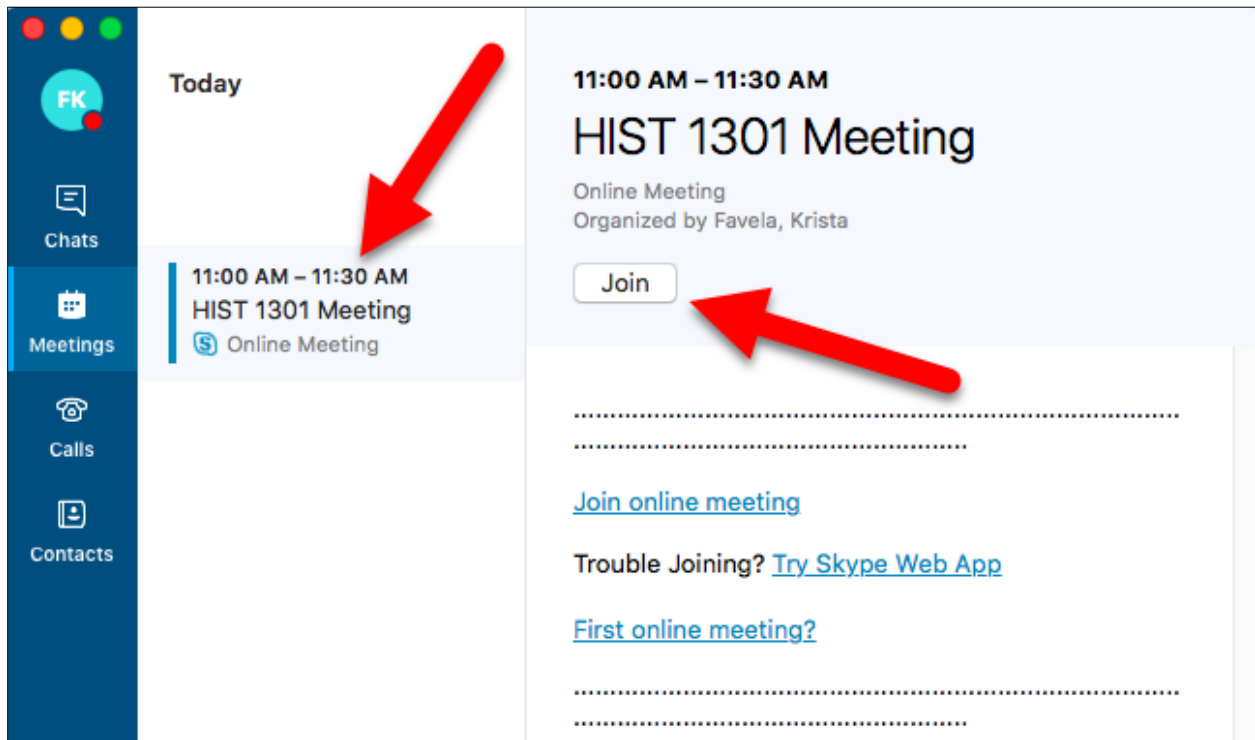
FK

Chats

Meetings

Calls

Contacts

Today

11:00 AM – 11:30 AM
HIST 1301 Meeting
Online Meeting

11:00 AM – 11:30 AM
HIST 1301 Meeting
Online Meeting
Organized by Favela, Krista

Join

..........................................................................................................................................................

Join online meeting

Trouble Joining? Try Skype Web App

First online meeting?

..........................................................................................................................................................